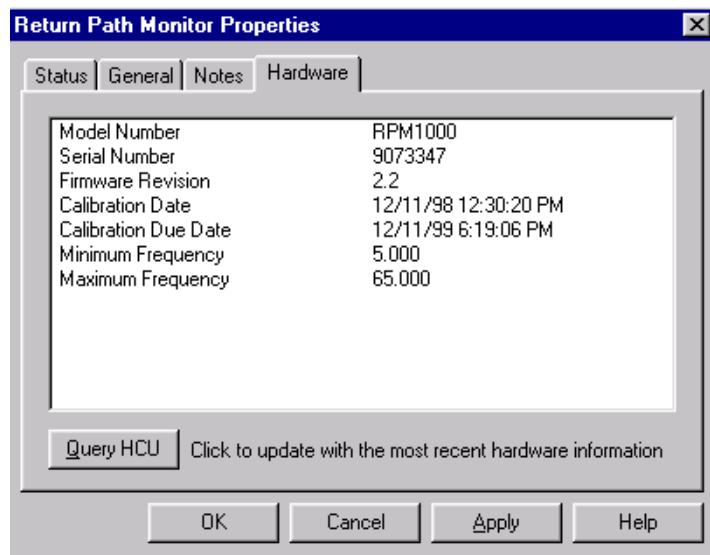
Return Path Monitor Properties

Status | General | Notes | Hardware

| | |
|---|---|
| Model Number | RPM1000 |
| Serial Number | 9073347 |
| Firmware Revision | 2.2 |
| Calibration Date | 12/11/98 12:30:20 PM |
| Calibration Due Date | 12/11/99 6:19:06 PM |
| Minimum Frequency | 5.000 |
| Maximum Frequency | 65.000 |

Query HCU  Click to update with the most recent hardware information

OK  Cancel  Apply  Help